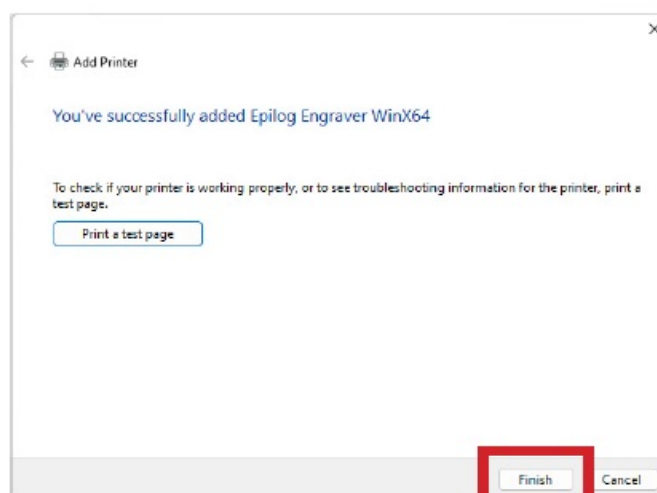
Add Printer

You've successfully added Epilog Engraver WinX64

To check if your printer is working properly, or to see troubleshooting information for the printer, print a test page.

Print a test page

Finish

Cancel